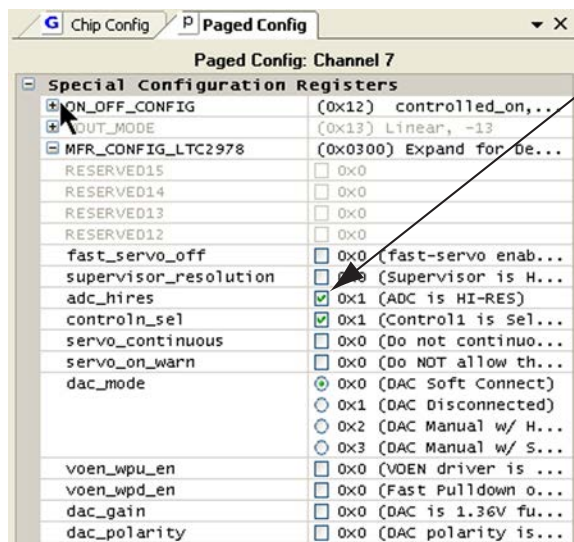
G Chip Config | P Paged Config ▾ ×

Paged Config: Channel 7

⊟ Special Configuration Registers

| | |
|---|---|
| ⊞ ON_OFF_CONFIG | (0x12) controlled_on,... |
| ⊞ VOUT_MODE | (0x13) Linear, -13 |
| ⊟ MFR_CONFIG_LTC2978 | (0x0300) Expand for De... |
| RESERVED15 | 0x0 |
| RESERVED14 | 0x0 |
| RESERVED13 | 0x0 |
| RESERVED12 | 0x0 |
| fast_servo_off | 0x0 (fast-servo enab... |
| supervisor_resolution | 0x0 (Supervisor is H... |
| adc_hires | 0x1 (ADC is HI-RES) |
| controln_sel | 0x1 (Control1 is Sel... |
| servo_continuous | 0x0 (Do not continuo... |
| servo_on_warn | 0x0 (Do NOT allow th... |
| dac_mode | 0x0 (DAC Soft Connect) |
| | 0x1 (DAC Disconnected) |
| | 0x2 (DAC Manual w/ H... |
| | 0x3 (DAC Manual w/ S... |
| voen_wpu_en | 0x0 (VOEN driver is ... |
| voen_wpd_en | 0x0 (Fast Pulldown o... |
| dac_gain | 0x0 (DAC is 1.36V fu... |
| dac_polarity | 0x0 (DAC polarity is... |